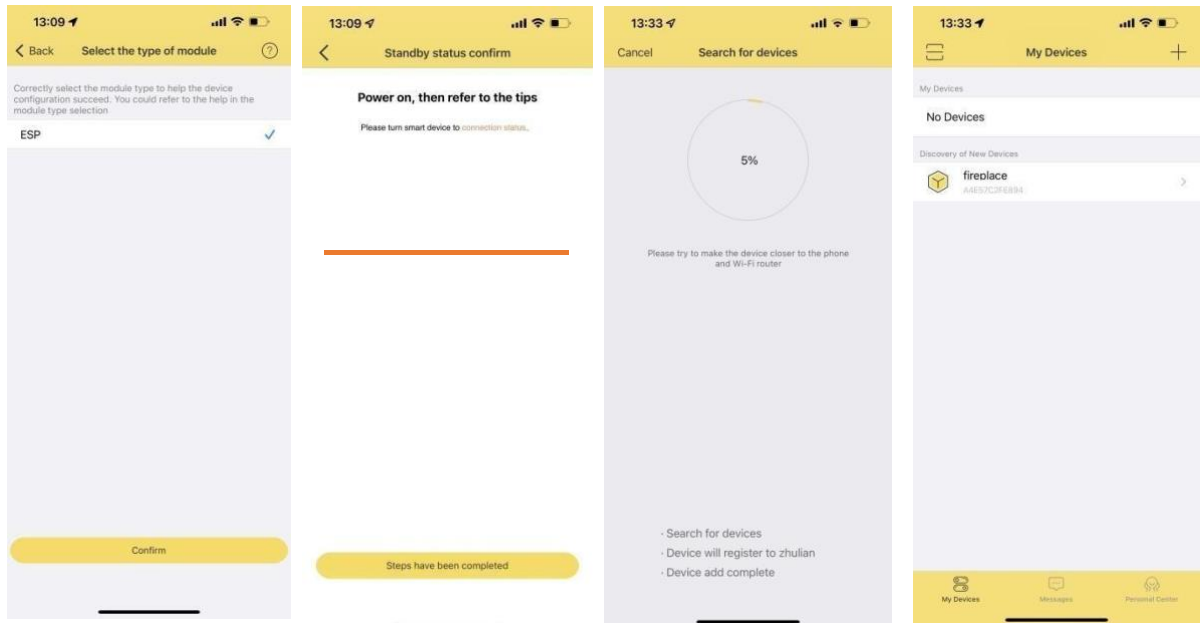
13:09

Back

Select the type of module

Correctly select the module type to help the device configuration succeed. You could refer to the help in the module type selection

ESP

Confirm

13:09

Standby status confirm

Power on, then refer to the tips

Please turn smart device to connection status.

Steps have been completed

13:33

Cancel

Search for devices

5%

Please try to make the device closer to the phone and Wi-Fi router

· Search for devices
· Device will register to zhulian
· Device add complete

13:33

My Devices

My Devices

No Devices

Discovery of New Devices

fireplace
A4E57C2FE894

My Devices

Messages

Personal Center